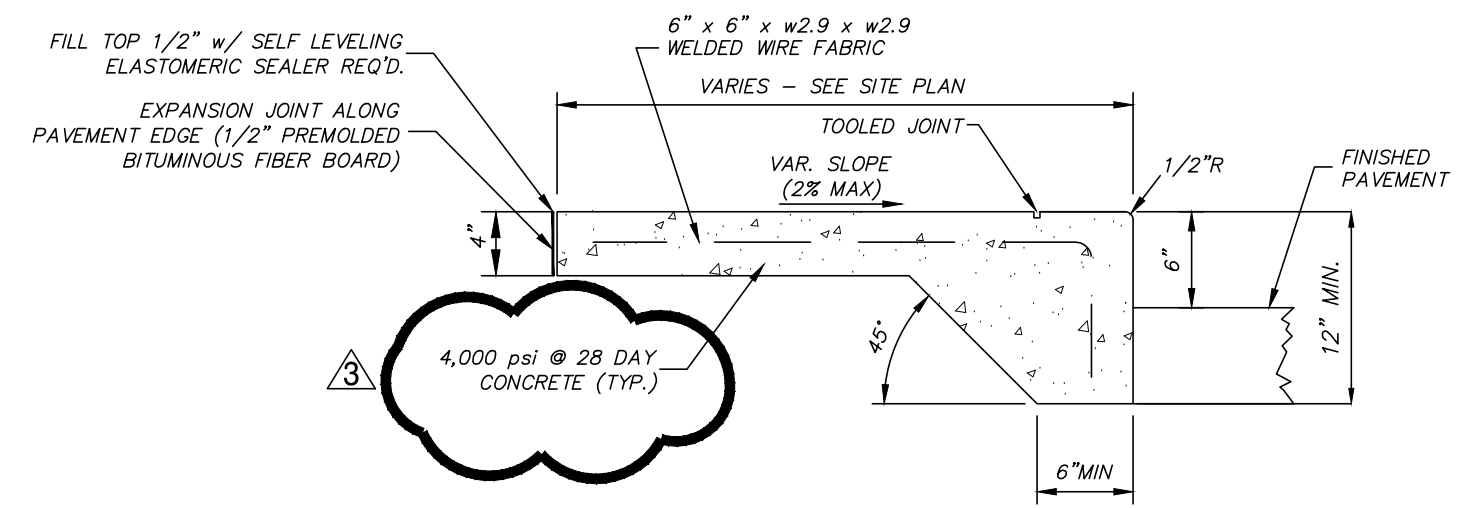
FILL TOP 1/2" w/ SELF LEVELING ELASTOMERIC SEALER REQ'D.

EXPANSION JOINT ALONG PAVEMENT EDGE (1/2" PREMOLDED BITUMINOUS FIBER BOARD)

6" x 6" x w2.9 x w2.9 WELDED WIRE FABRIC

VARIES – SEE SITE PLAN

TOOLED JOINT

VAR. SLOPE (2% MAX)

1/2"R

FINISHED PAVEMENT

4"

6"

12" MIN.

45°

3

4,000 psi @ 28 DAY CONCRETE (TYP.)

6"MIN